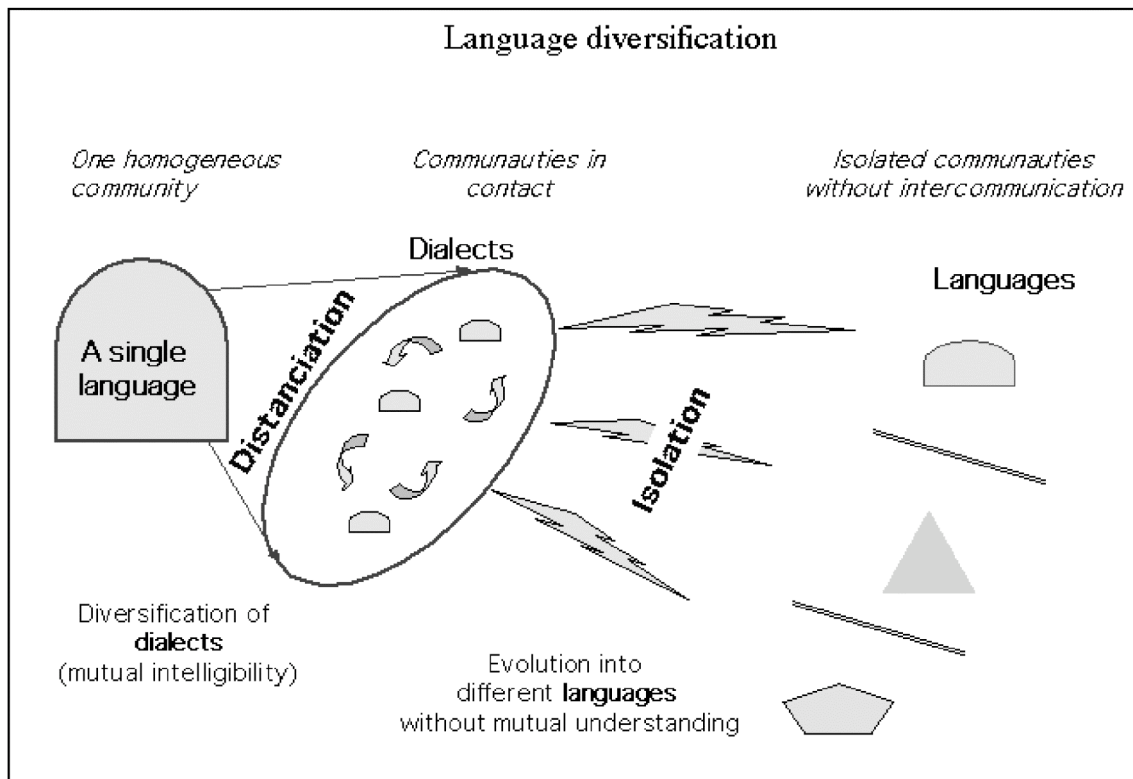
Language diversification

One homogeneous community

Communauties in contact

Isolated communauties without intercommunication

Dialects

Languages

A single language

Distanciation

Isolation

Diversification of **dialects** (mutual intelligibility)

Evolution into different **languages** without mutual understanding